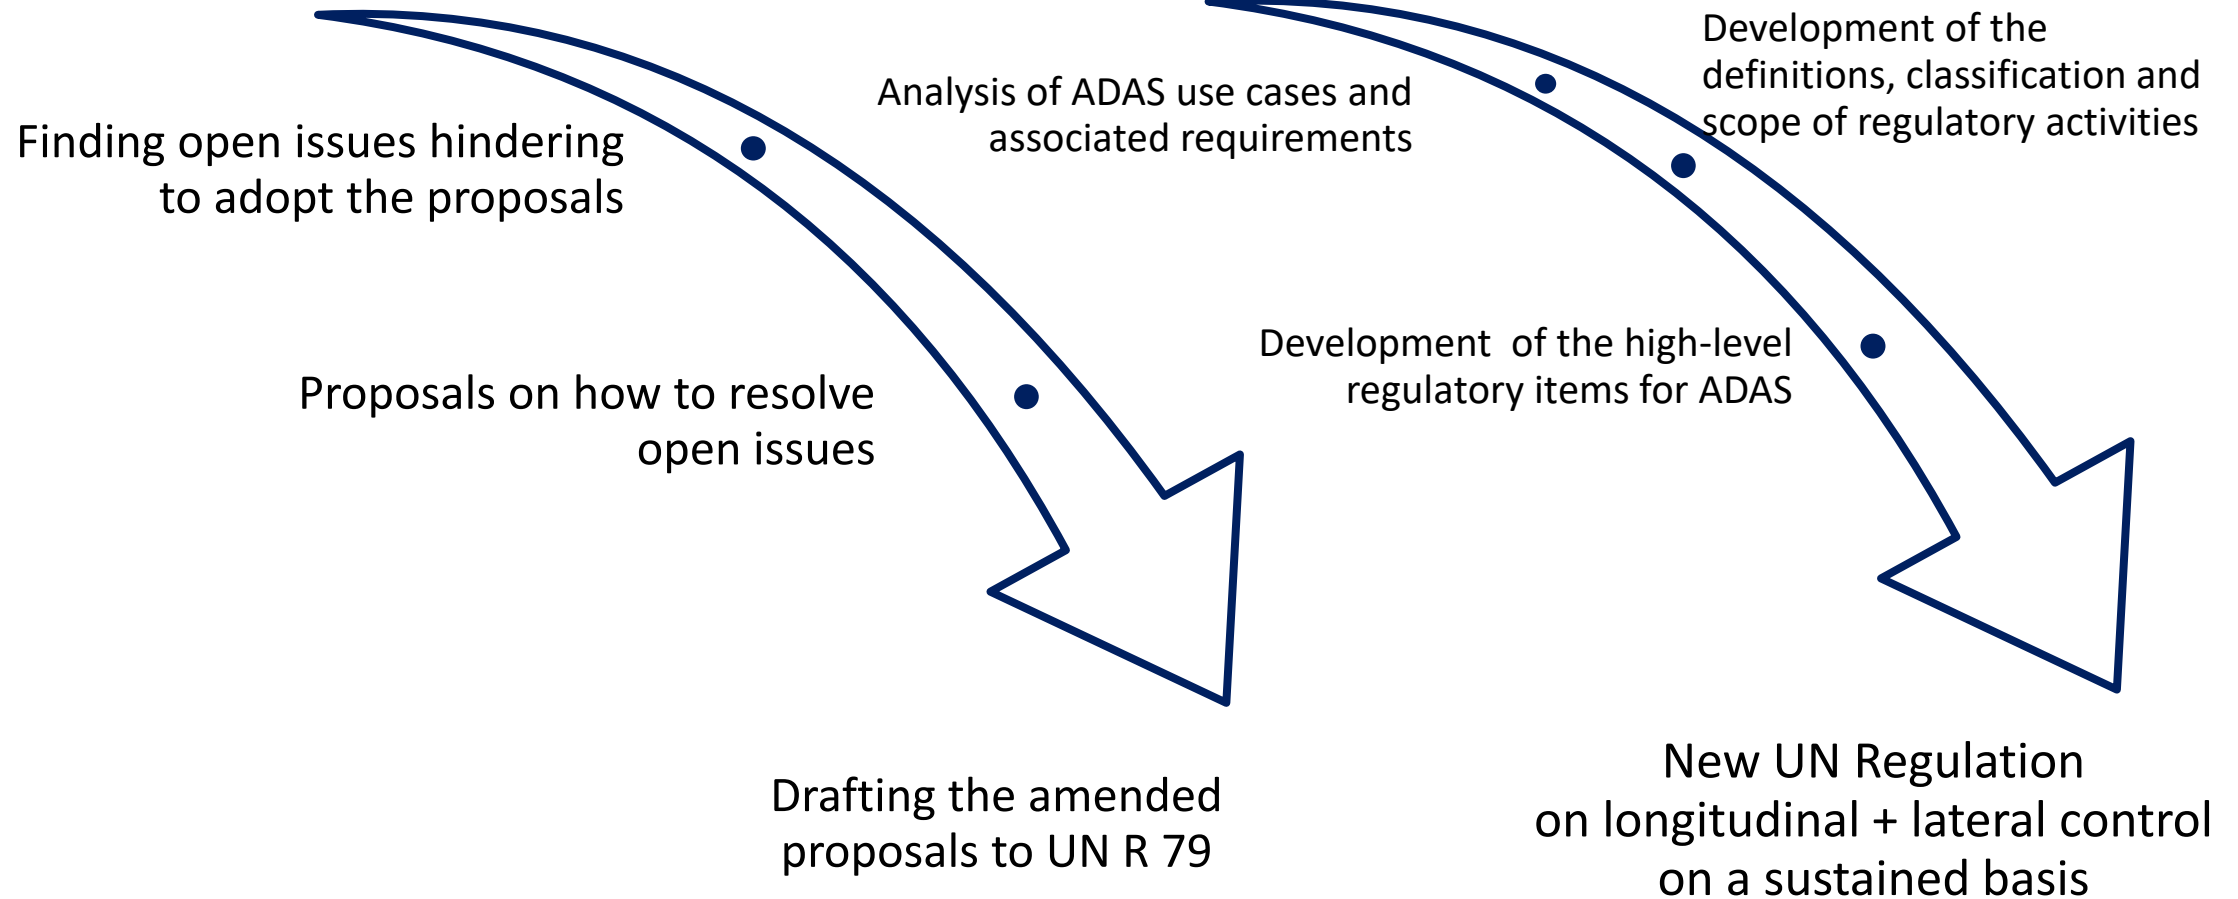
Finding open issues hindering to adopt the proposals

Proposals on how to resolve open issues

Drafting the amended proposals to UN R 79

Analysis of ADAS use cases and associated requirements

Development of the definitions, classification and scope of regulatory activities

Development of the high-level regulatory items for ADAS

New UN Regulation on longitudinal + lateral control on a sustained basis